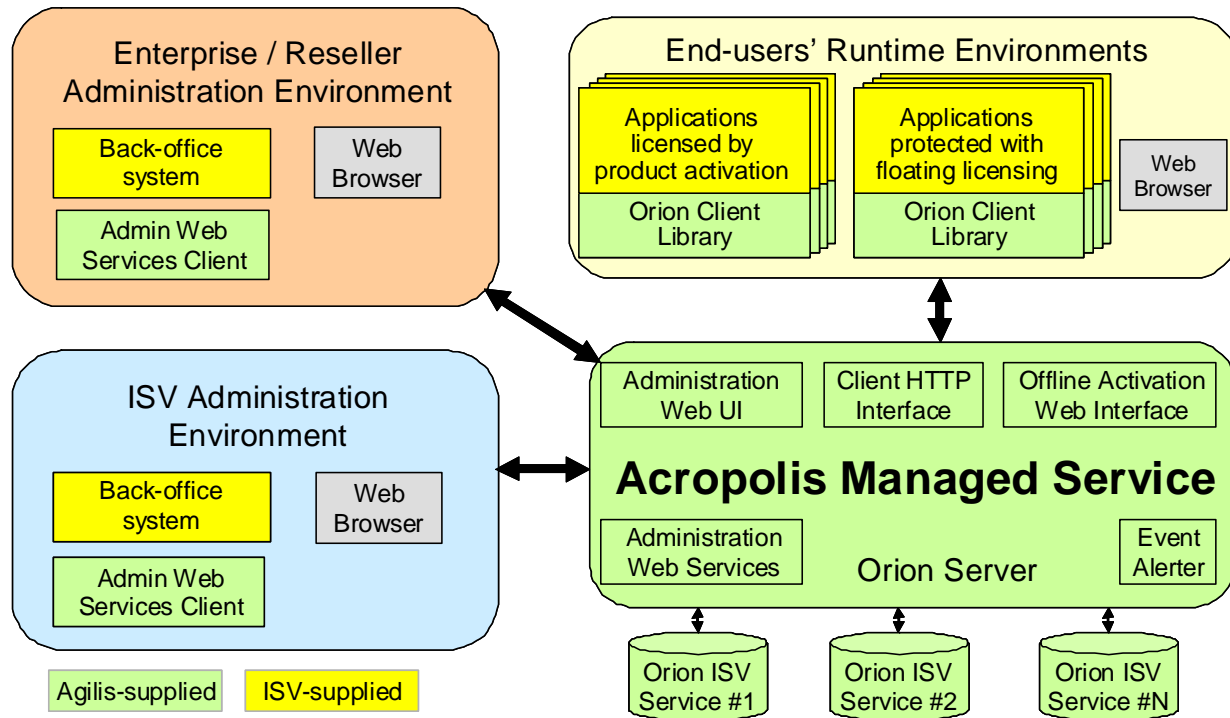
Enterprise / Reseller Administration Environment

Back-office system

Web Browser

Admin Web Services Client

End-users' Runtime Environments

Applications licensed by product activation

Orion Client Library

Applications protected with floating licensing

Orion Client Library

Web Browser

ISV Administration Environment

Back-office system

Web Browser

Admin Web Services Client

Administration Web UI

Client HTTP Interface

Offline Activation Web Interface

Acropolis Managed Service

Administration Web Services

Orion Server

Event Alerter

Orion ISV Service #1

Orion ISV Service #2

Orion ISV Service #N

Agilis-supplied

ISV-supplied